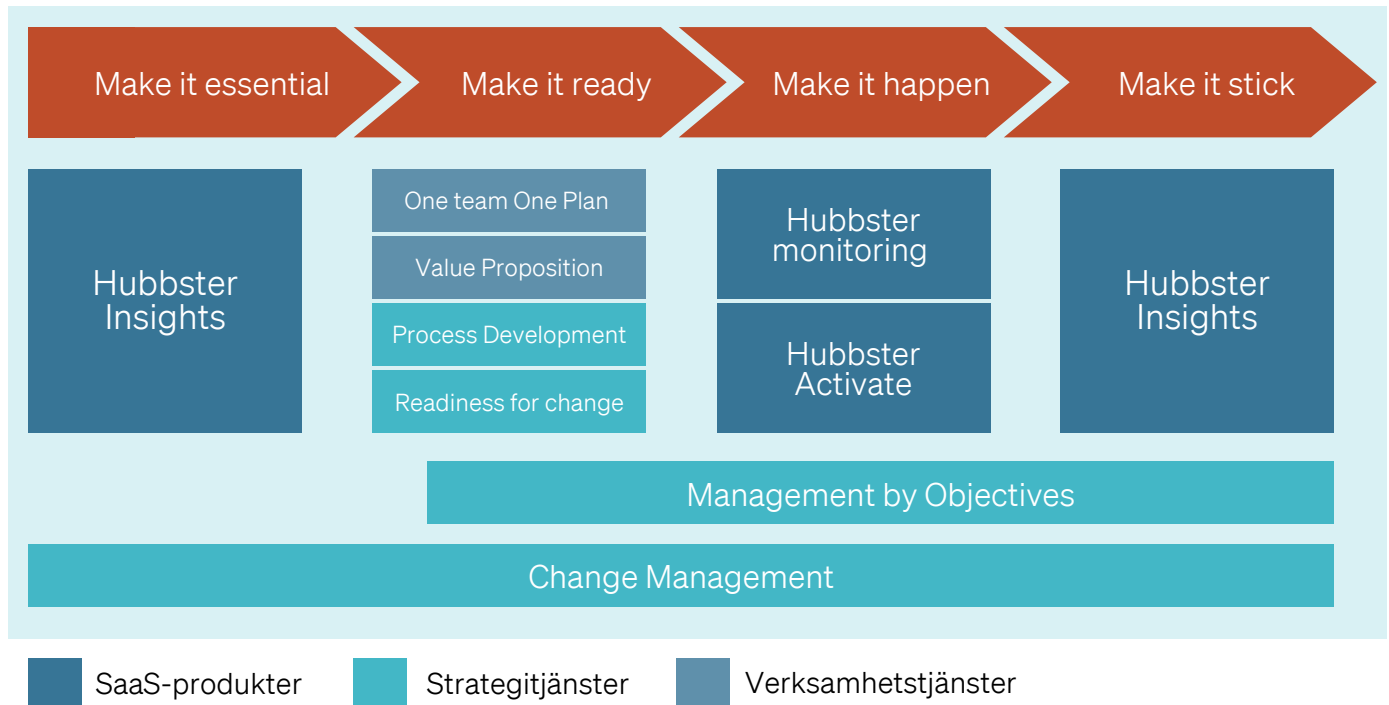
Make it essential

Make it ready

Make it happen

Make it stick

Hubbster Insights

One team One Plan

Value Proposition

Process Development

Readiness for change

Hubbster monitoring

Hubbster Activate

Hubbster Insights

Management by Objectives

Change Management

SaaS-produkter

Strategitjänster

Verksamhetstjänster